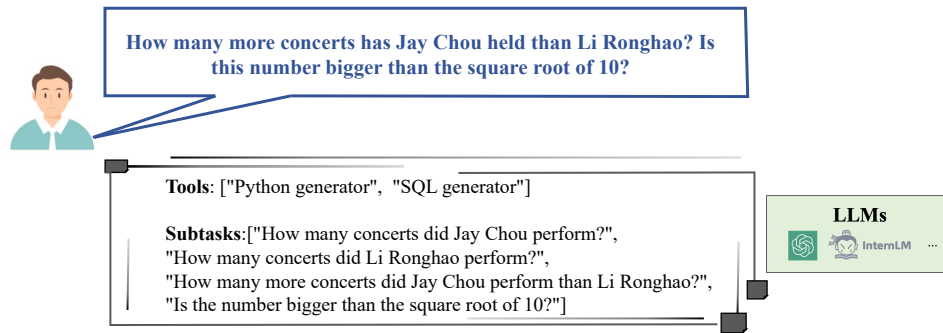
How many more concerts has Jay Chou held than Li Ronghao? Is this number bigger than the square root of 10?

**Tools**: ["Python generator", "SQL generator"]

**Subtasks**:["How many concerts did Jay Chou perform?",
"How many concerts did Li Ronghao perform?",
"How many more concerts did Jay Chou perform than Li Ronghao?",
"Is the number bigger than the square root of 10?"]

**LLMs**

InternLM ...